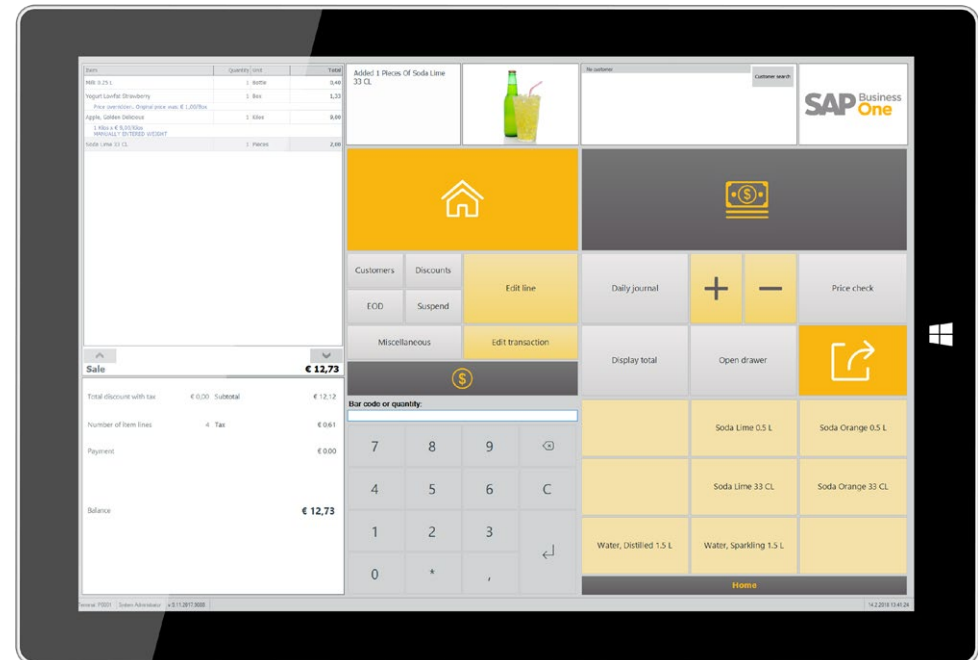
| Item | Quantity | Unit | Total |
|---|---|---|---|
| Milk 0.25 L | 1 | Bottle | 0,40 |
| Yogurt Lowfat Strawberry | 1 | Box | 1,33 |
| Price overridden, Original price was: € 1,00/Box | | | |
| Apple, Golden Delicious | 1 | Kilos | 8,00 |
| 1 Kilos x € 8,00/Kilos MANUALLY ENTERED WEIGHT | | | |
| Soda Lime 33 CL | 1 | Pieces | 2,00 |

Sale € 12,73

Total discount with tax € 0,00 Subtotal € 12,12

Number of item lines 4 Tax € 0,61

Payment € 0,00

Balance € 12,73

Added 1 Pieces Of Soda Lime 33 CL

No customer

Customer search

SAP Business One

Customers

Discounts

Edit line

EOD

Suspend

Miscellaneous

Edit transaction

Daily journal

+

−

Price check

Display total

Open drawer

Bar code or quantity:

7 8 9

4 5 6 C

1 2 3

0 * ,

Soda Lime 0.5 L

Soda Orange 0.5 L

Soda Lime 33 CL

Soda Orange 33 CL

Water, Distilled 1.5 L

Water, Sparkling 1.5 L

Home

Terminal: P0001 | System Administrator | v.3.11.2017.0000

14.2.2018 13:41:24